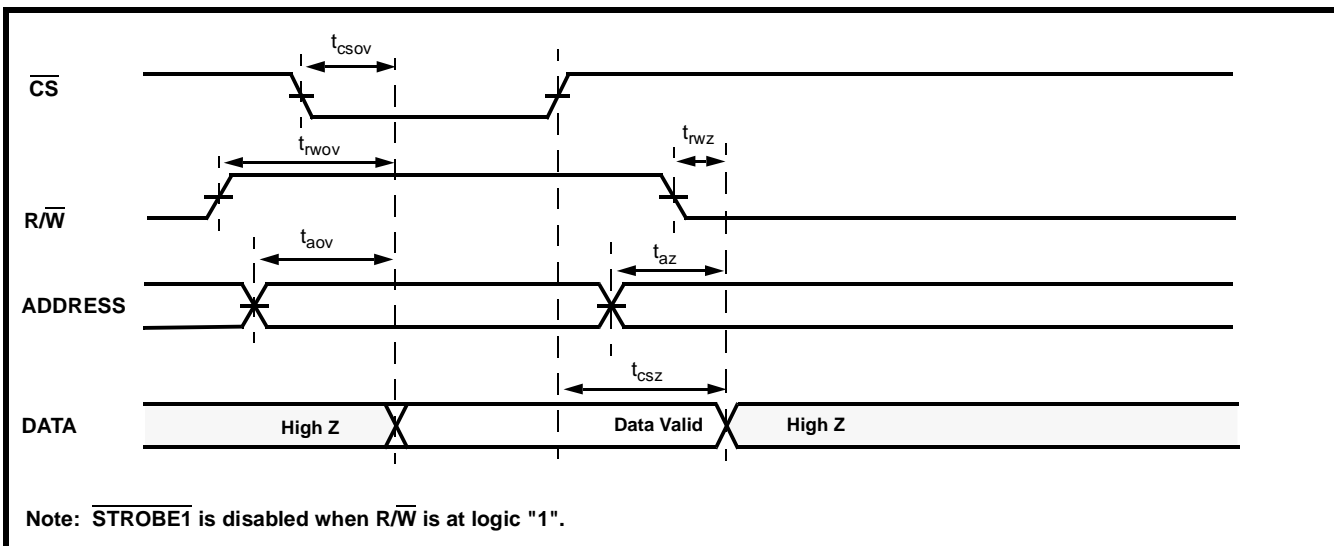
$t_{csov}$

$\overline{CS}$

$t_{rwov}$

$t_{rwz}$

R/$\overline{W}$

$t_{aov}$

$t_{az}$

ADDRESS

$t_{csz}$

DATA

High Z

Data Valid

High Z

Note: $\overline{STROBE1}$ is disabled when R/$\overline{W}$ is at logic "1".